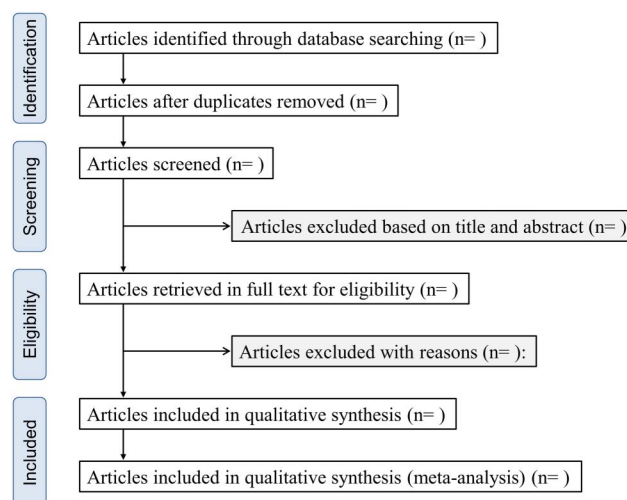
Identification

Articles identified through database searching (n= )

Articles after duplicates removed (n= )

Screening

Articles screened (n= )

Articles excluded based on title and abstract (n= )

Eligibility

Articles retrieved in full text for eligibility (n= )

Articles excluded with reasons (n= ):

Included

Articles included in qualitative synthesis (n= )

Articles included in qualitative synthesis (meta-analysis) (n= )